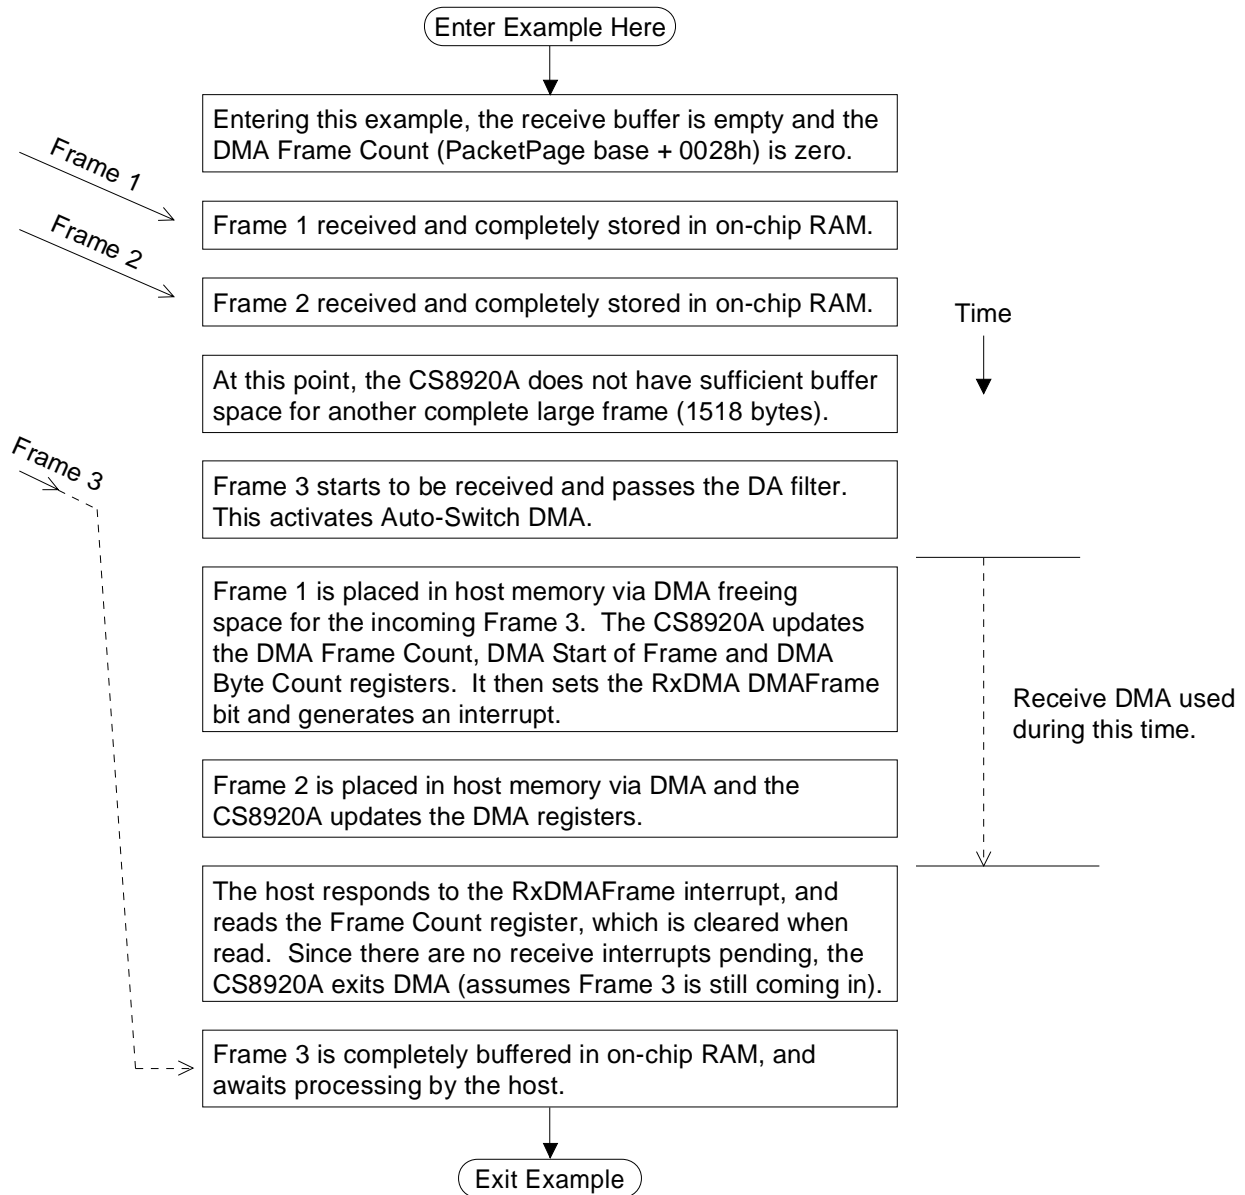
Enter Example Here

Entering this example, the receive buffer is empty and the DMA Frame Count (PacketPage base + 0028h) is zero.

Frame 1

Frame 1 received and completely stored in on-chip RAM.

Frame 2

Frame 2 received and completely stored in on-chip RAM.

Time

At this point, the CS8920A does not have sufficient buffer space for another complete large frame (1518 bytes).

Frame 3

Frame 3 starts to be received and passes the DA filter. This activates Auto-Switch DMA.

Frame 1 is placed in host memory via DMA freeing space for the incoming Frame 3. The CS8920A updates the DMA Frame Count, DMA Start of Frame and DMA Byte Count registers. It then sets the RxDMA DMAFrame bit and generates an interrupt.

Receive DMA used during this time.

Frame 2 is placed in host memory via DMA and the CS8920A updates the DMA registers.

The host responds to the RxDMAFrame interrupt, and reads the Frame Count register, which is cleared when read. Since there are no receive interrupts pending, the CS8920A exits DMA (assumes Frame 3 is still coming in).

Frame 3 is completely buffered in on-chip RAM, and awaits processing by the host.

Exit Example